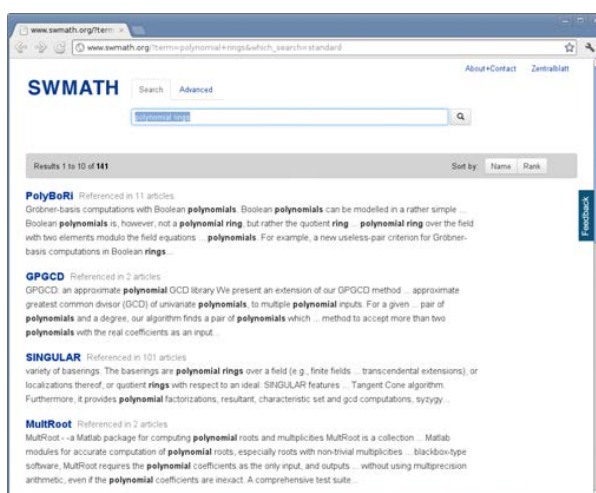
www.swmath.org/?term ×

www.swmath.org/?term=polynomial+rings&which_search=standard

About+Contact Zentralblatt

SWMATH

Search Advanced

polynomial rings

Results 1 to 10 of 141

Sort by: Name Rank

Feedback

PolyBoRi Referenced in 11 articles
Gröbner-basis computations with Boolean polynomials. Boolean polynomials can be modelled in a rather simple ... Boolean polynomials is, however, not a polynomial ring, but rather the quotient ring ... polynomial ring over the field with two elements modulo the field equations ... polynomials. For example, a new useless-pair criterion for Gröbner-basis computations in Boolean rings...

GPGCD Referenced in 2 articles
GPGCD: an approximate polynomial GCD library We present an extension of our GPGCD method ... approximate greatest common divisor (GCD) of univariate polynomials, to multiple polynomial inputs. For a given ... pair of polynomials and a degree, our algorithm finds a pair of polynomials which ... method to accept more than two polynomials with the real coefficients as an input...

SINGULAR Referenced in 101 articles
variety of baserings. The baserings are polynomial rings over a field (e.g., finite fields ... transcendental extensions), or localizations thereof, or quotient rings with respect to an ideal. SINGULAR features ... Tangent Cone algorithm. Furthermore, it provides polynomial factorizations, resultant, characteristic set and gcd computations, syzygy...

MultRoot Referenced in 2 articles
MultRoot - -a Matlab package for computing polynomial roots and multiplicities MultRoot is a collection ... Matlab modules for accurate computation of polynomial roots, especially roots with non-trivial multiplicities ... blackbox-type software, MultRoot requires the polynomial coefficients as the only input, and outputs ... without using multiprecision arithmetic, even if the polynomial coefficients are inexact. A comprehensive test suite...